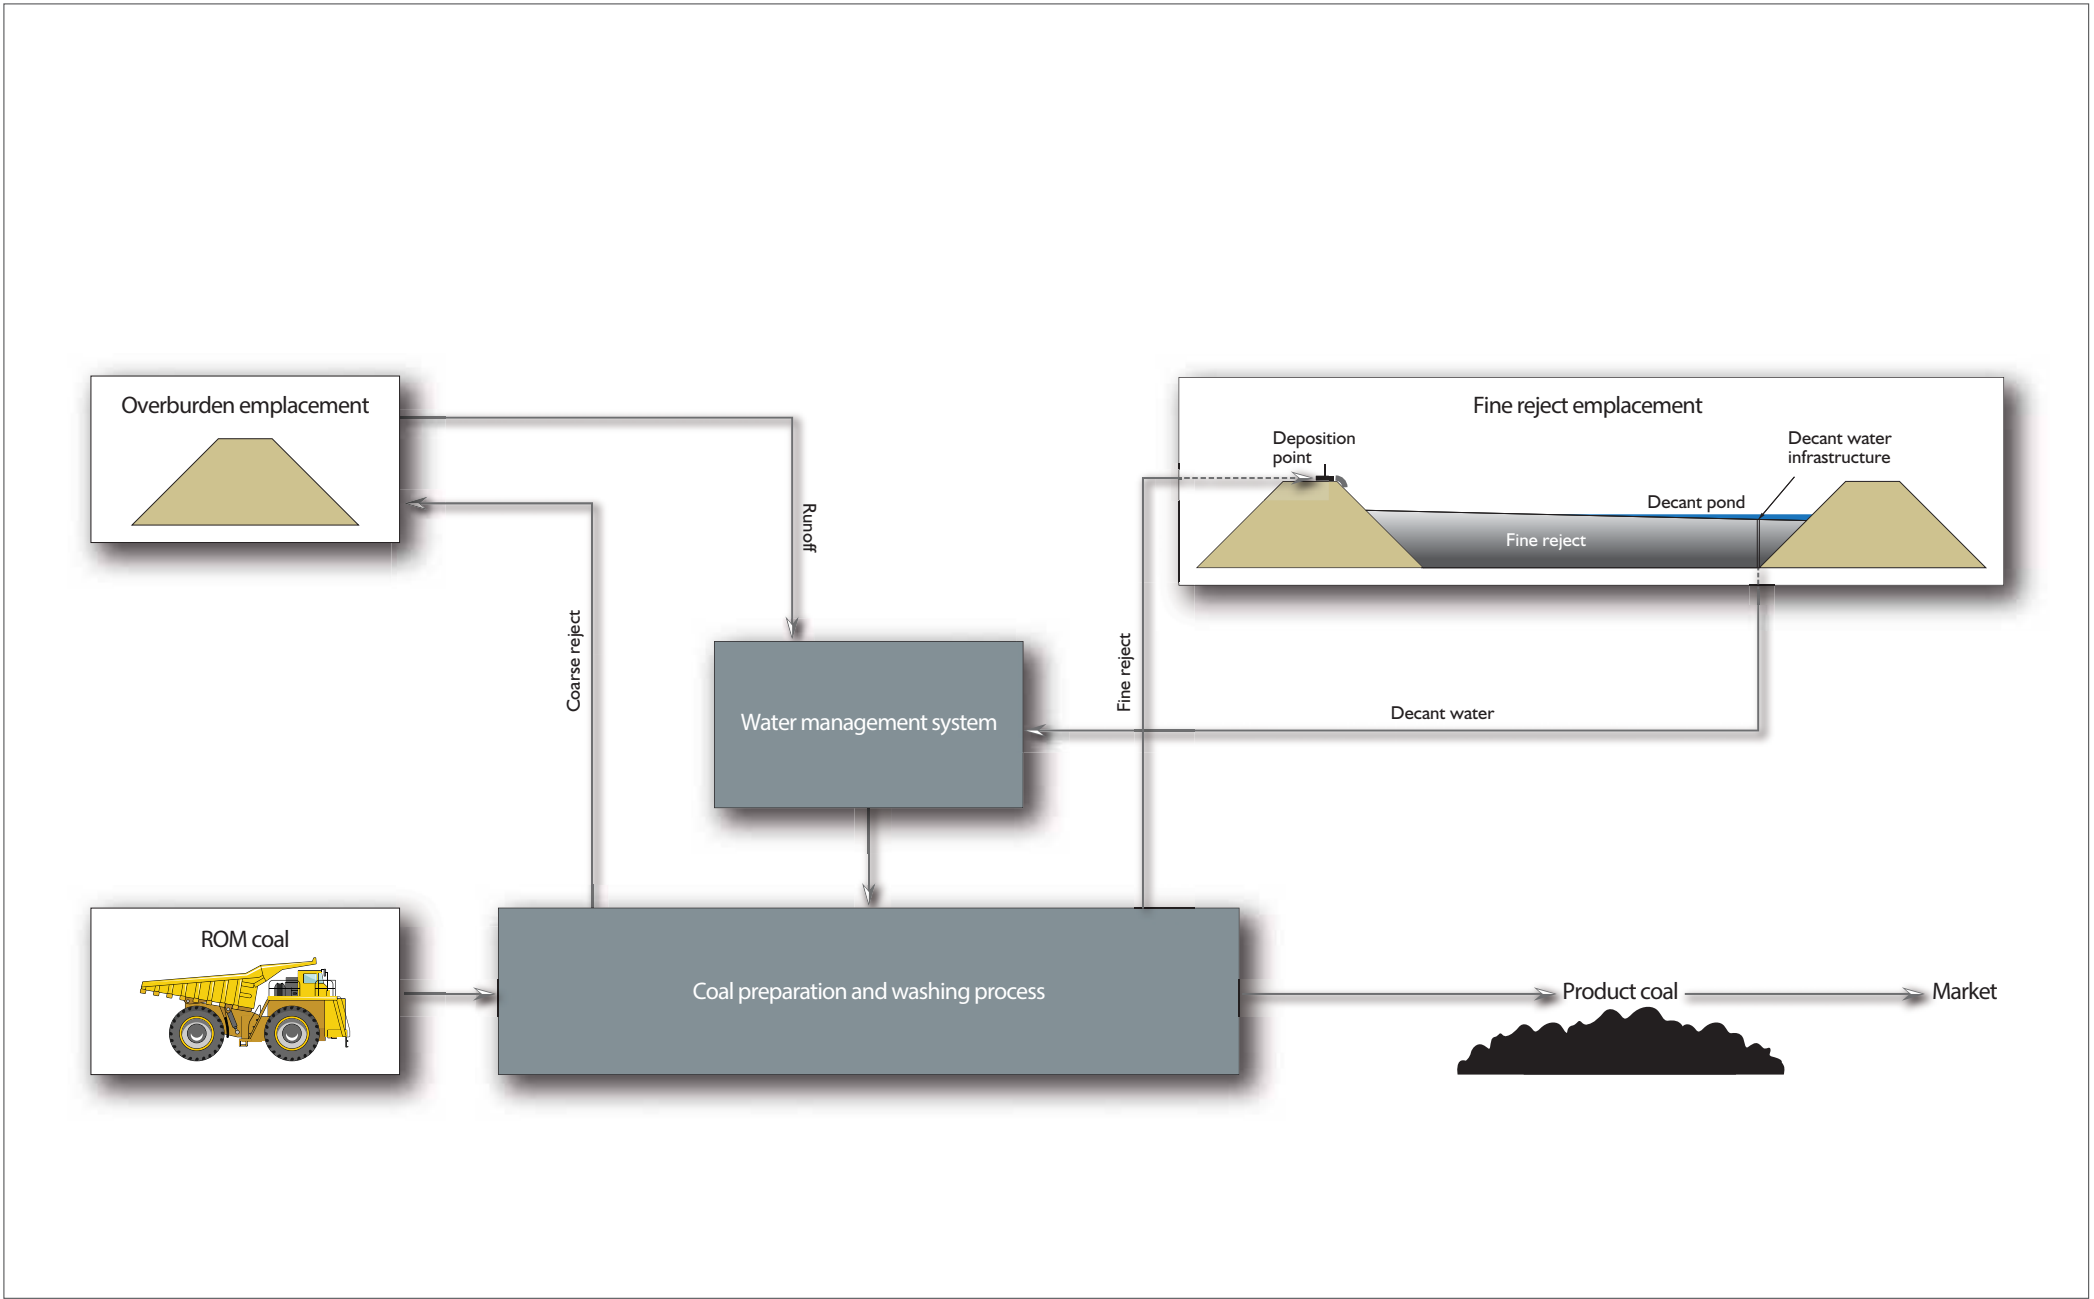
Overburden emplacement

Runoff

Coarse reject

Fine reject emplacement

Deposition point

Decant water infrastructure

Decant pond

Fine reject

Fine reject

Water management system

Decant water

ROM coal

Coal preparation and washing process

Product coal

Market